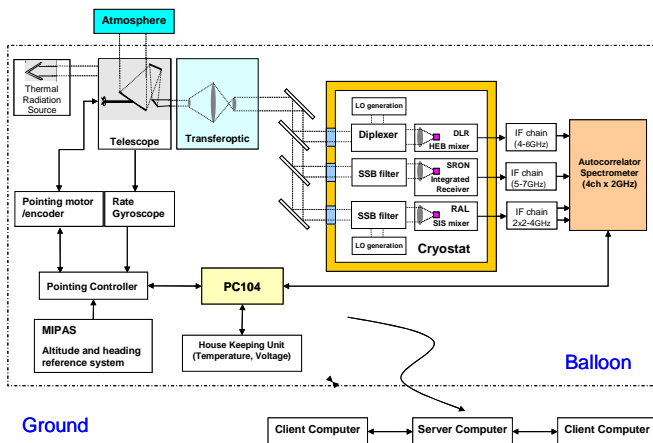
Atmosphere

Thermal Radiation Source

Telescope

Transferoptic

LO generation

Diplexer

DLR HEB mixer

SSB filter

SRON Integrated Receiver

SSB filter

RAL SIS mixer

LO generation

Cryostat

IF chain (4-6GHz)

IF chain (5-7GHz)

IF chain 2x2-4GHz

Autocorrelator Spectrometer (4ch x 2GHz)

Pointing motor /encoder

Rate Gyroscope

Pointing Controller

PC104

MIPAS

Altitude and heading reference system

House Keeping Unit (Temperature, Voltage)

Balloon

Ground

Client Computer

Server Computer

Client Computer